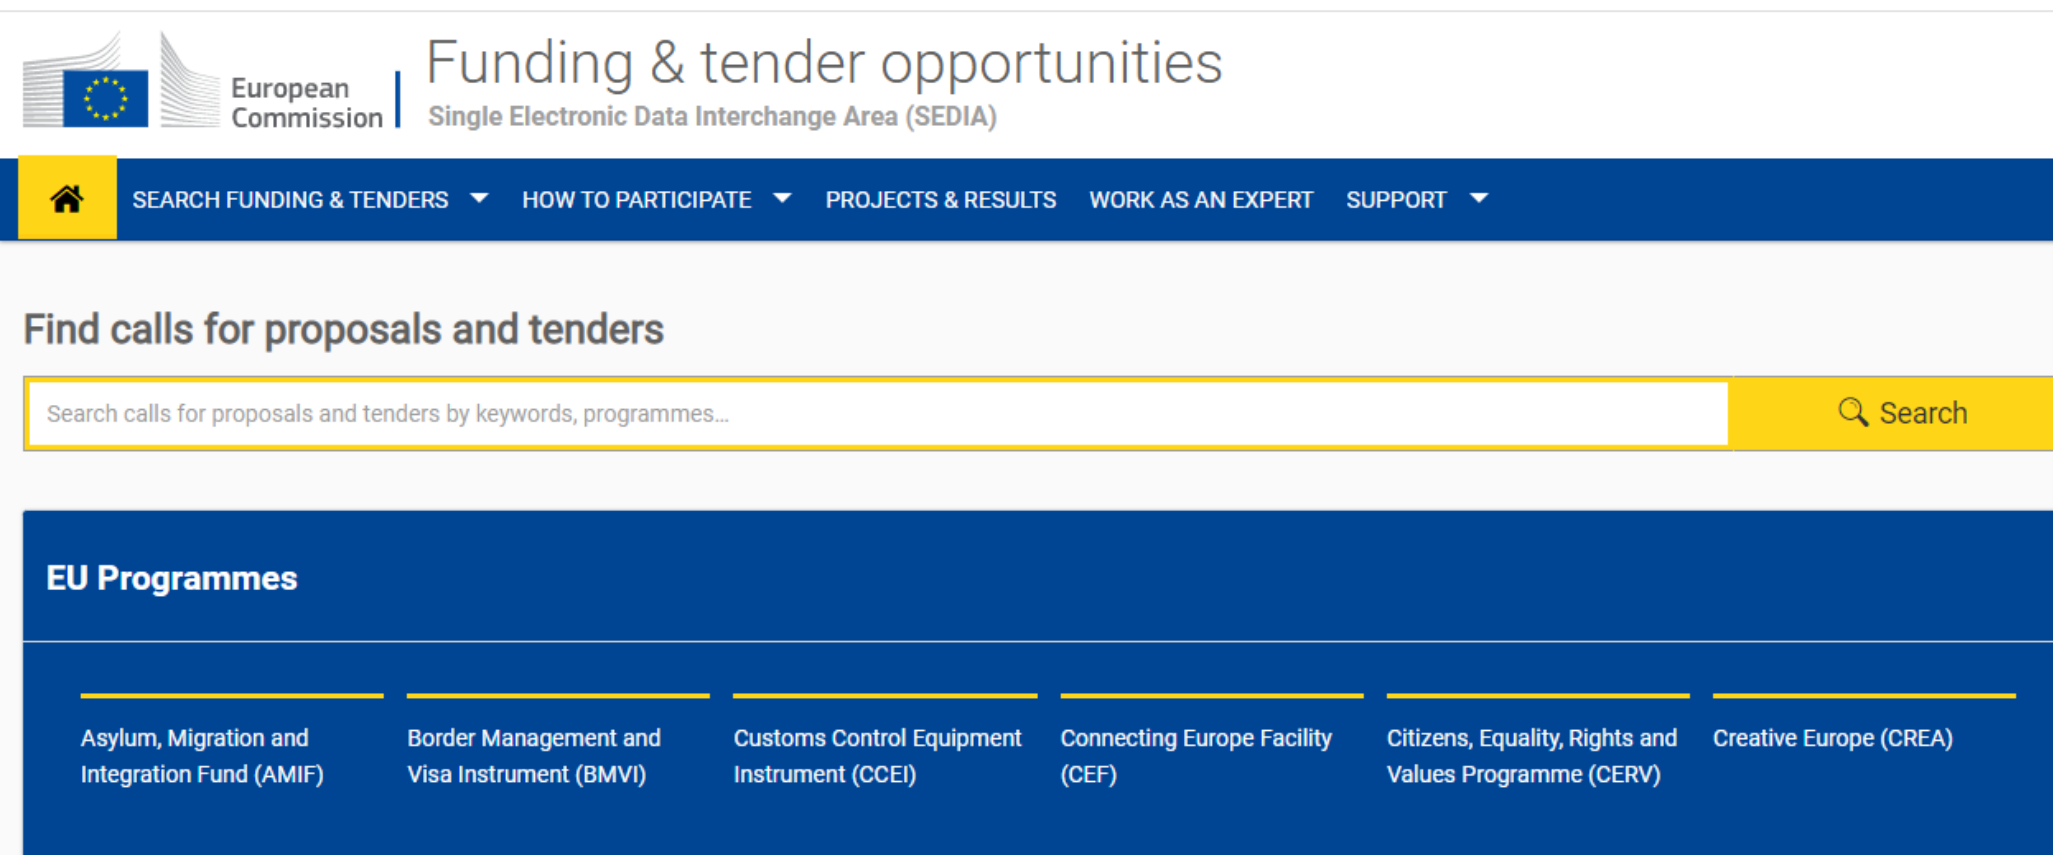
European Commission

Funding & tender opportunities

Single Electronic Data Interchange Area (SEDIA)

SEARCH FUNDING & TENDERS HOW TO PARTICIPATE PROJECTS & RESULTS WORK AS AN EXPERT SUPPORT

Find calls for proposals and tenders

Search calls for proposals and tenders by keywords, programmes...

Search

EU Programmes

Asylum, Migration and Integration Fund (AMIF)

Border Management and Visa Instrument (BMVI)

Customs Control Equipment Instrument (CCEI)

Connecting Europe Facility (CEF)

Citizens, Equality, Rights and Values Programme (CERV)

Creative Europe (CREA)